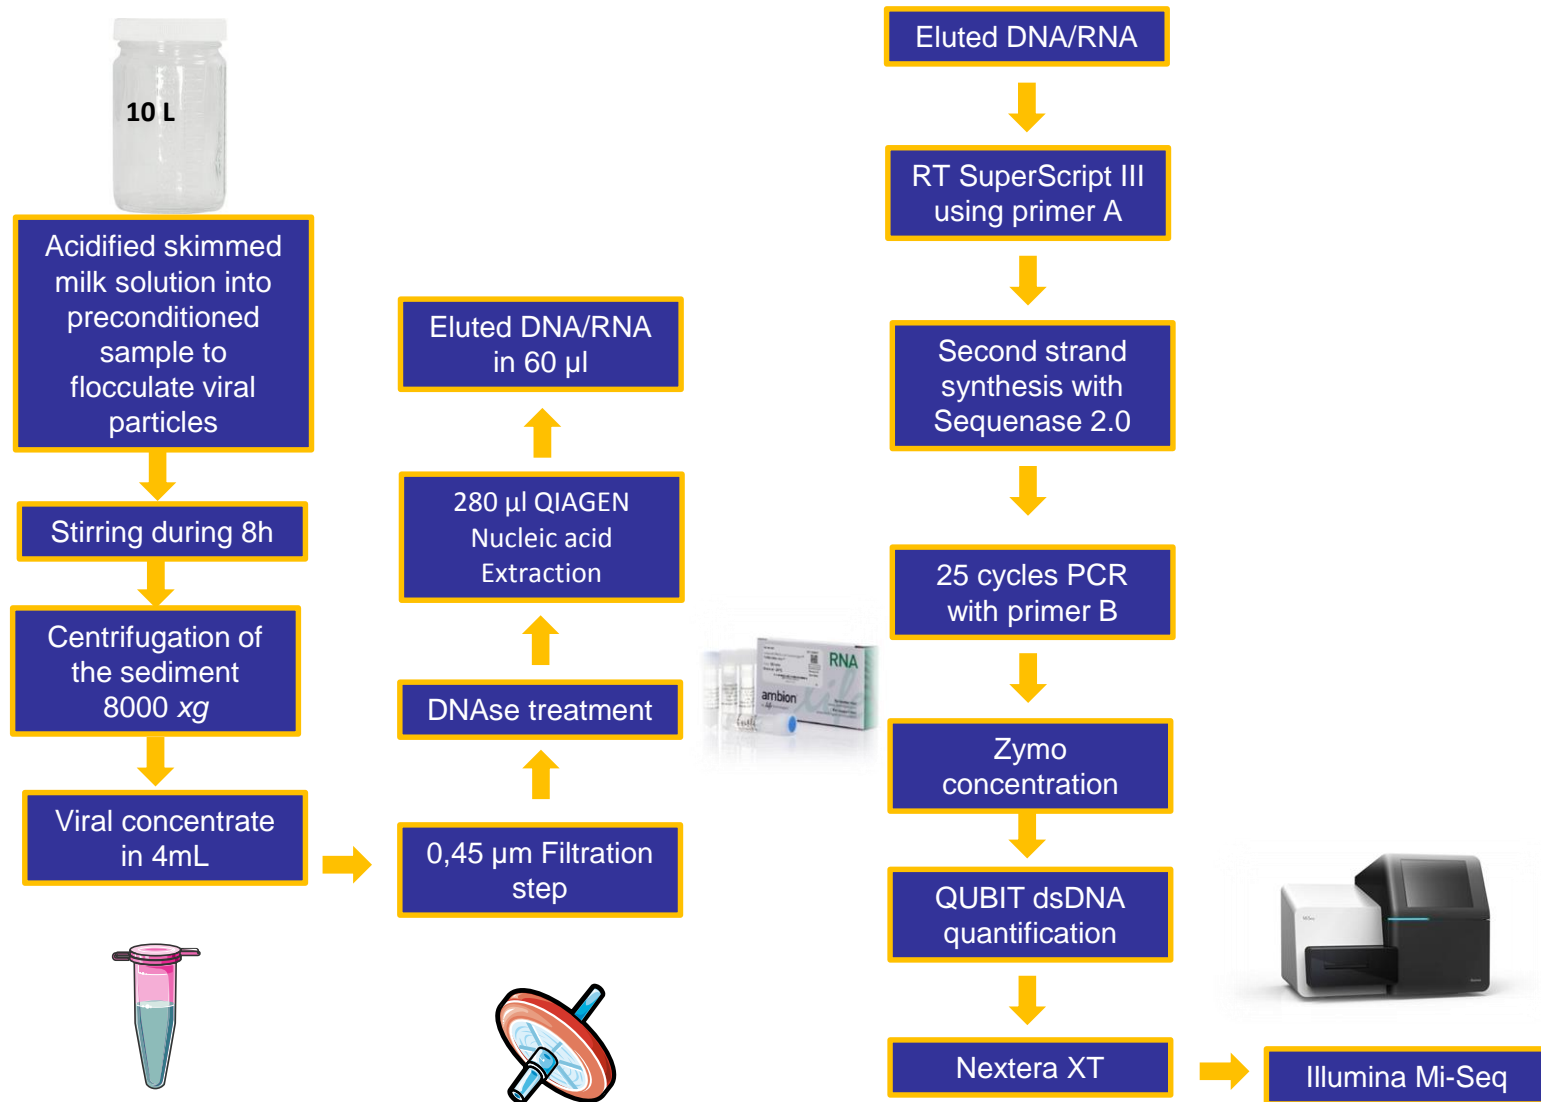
10 L

Acidified skimmed milk solution into preconditioned sample to flocculate viral particles

Stirring during 8h

Centrifugation of the sediment 8000 *xg*

Viral concentrate in 4mL

0,45 µm Filtration step

DNAse treatment

280 µl QIAGEN Nucleic acid Extraction

Eluted DNA/RNA in 60 µl

RNA
ambion

Eluted DNA/RNA

RT SuperScript III using primer A

Second strand synthesis with Sequenase 2.0

25 cycles PCR with primer B

Zymo concentration

QUBIT dsDNA quantification

Nextera XT

Illumina Mi-Seq